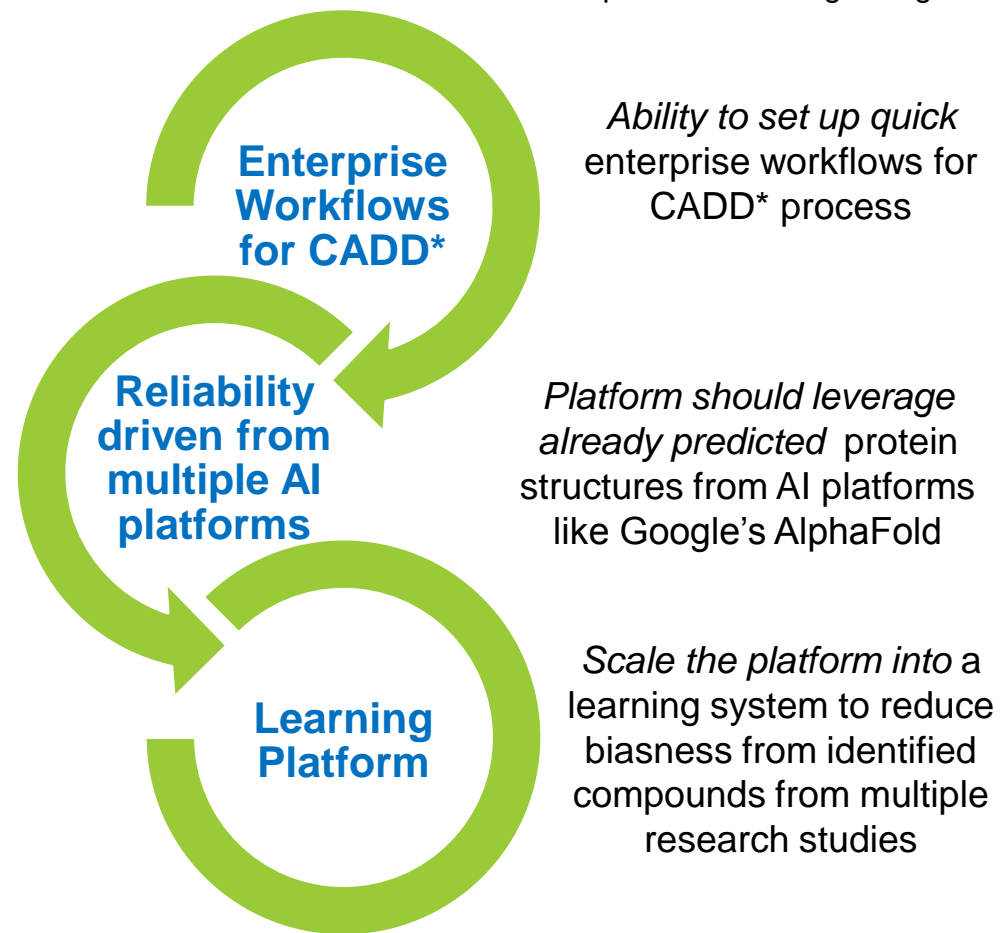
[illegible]

Enterprise Workflows for CADD*

Ability to set up quick enterprise workflows for CADD* process

Reliability driven from multiple AI platforms

Platform should leverage already predicted protein structures from AI platforms like Google's AlphaFold

Learning Platform

Scale the platform into a learning system to reduce biasness from identified compounds from multiple research studies